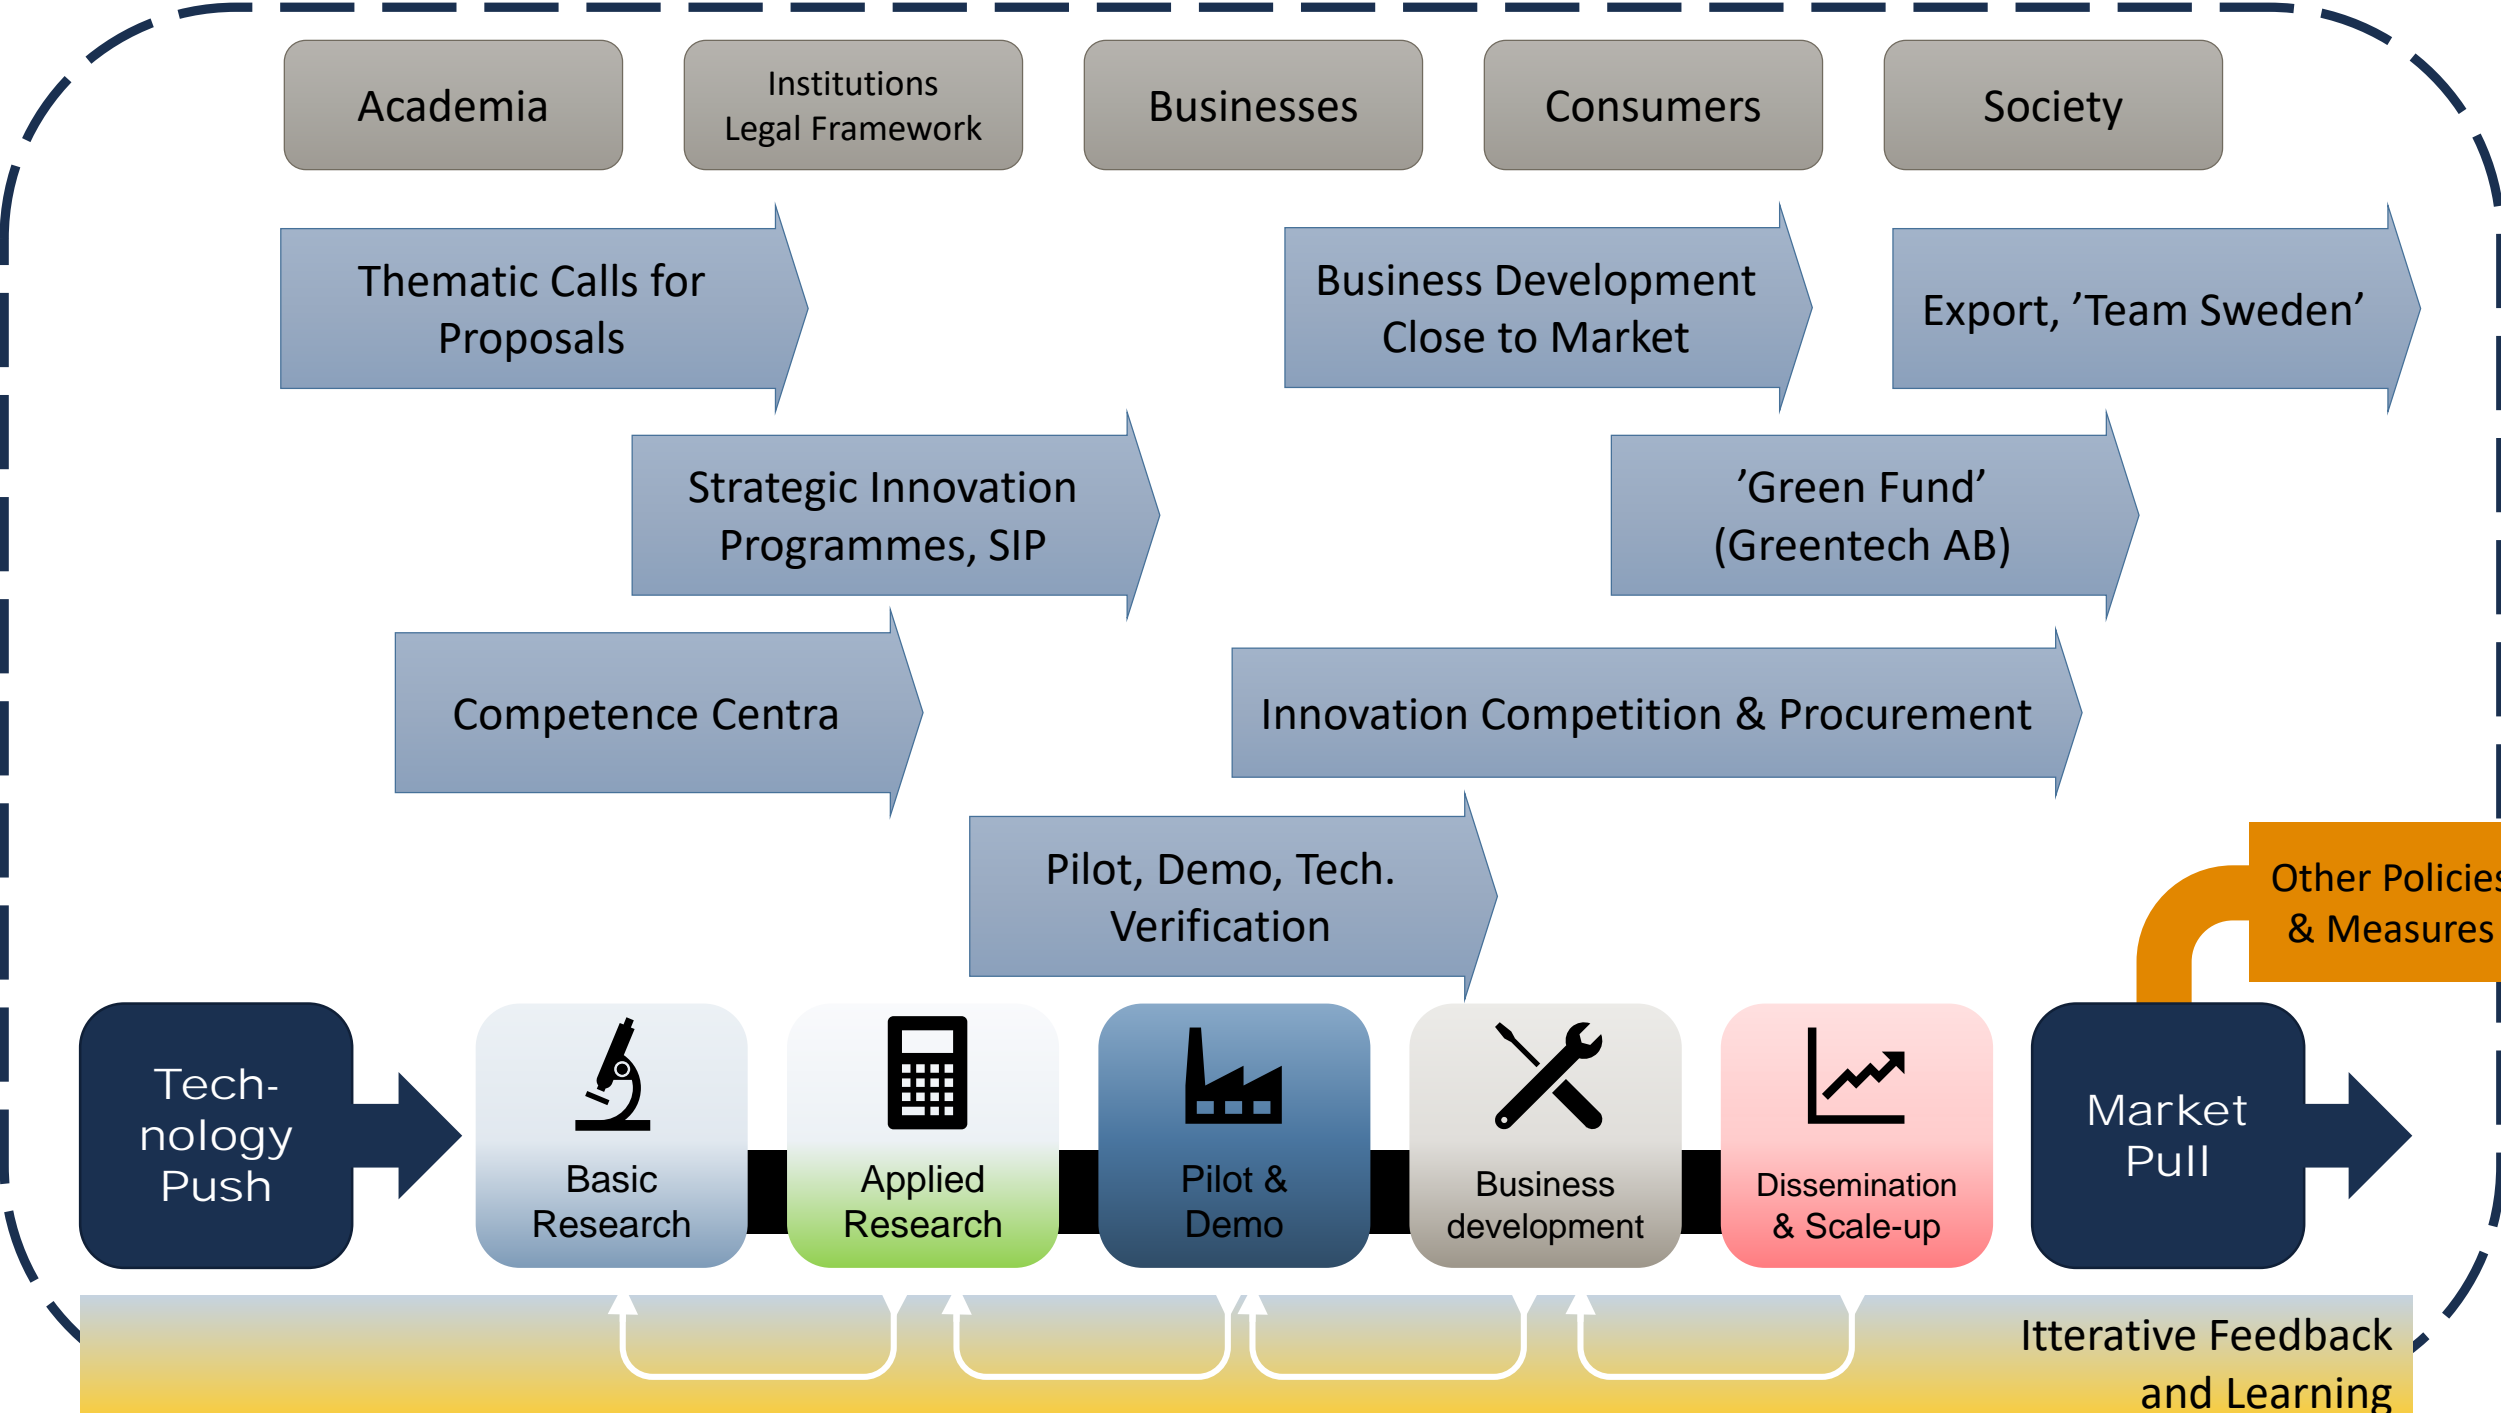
Academia

Institutions
Legal Framework

Businesses

Consumers

Society

Thematic Calls for Proposals

Business Development Close to Market

Export, ’Team Sweden’

Strategic Innovation Programmes, SIP

’Green Fund’ (Greentech AB)

Competence Centra

Innovation Competition & Procurement

Pilot, Demo, Tech. Verification

Other Policies & Measures

Tech-nology Push

Basic Research

Applied Research

Pilot & Demo

Business development

Dissemination & Scale-up

Market Pull

Itterative Feedback and Learning